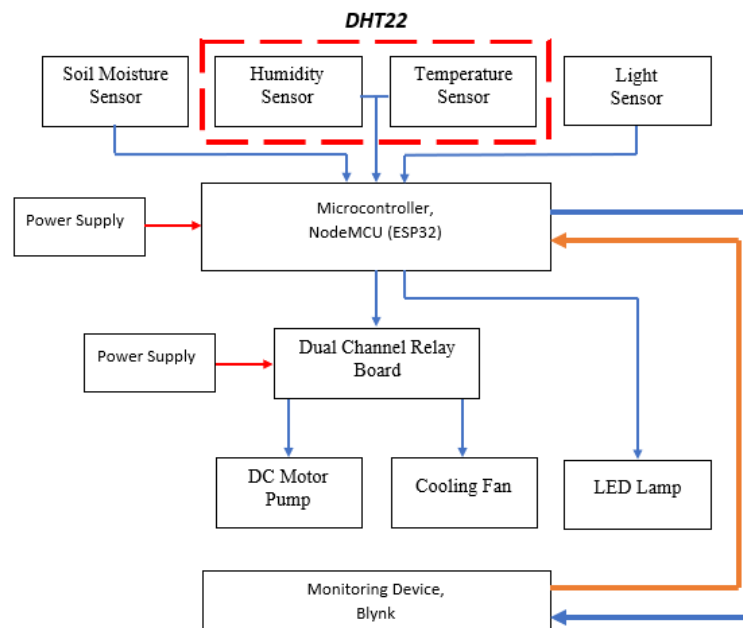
DHT22

Soil Moisture Sensor

Humidity Sensor

Temperature Sensor

Light Sensor

Power Supply

Microcontroller, NodeMCU (ESP32)

Power Supply

Dual Channel Relay Board

DC Motor Pump

Cooling Fan

LED Lamp

Monitoring Device, Blynk